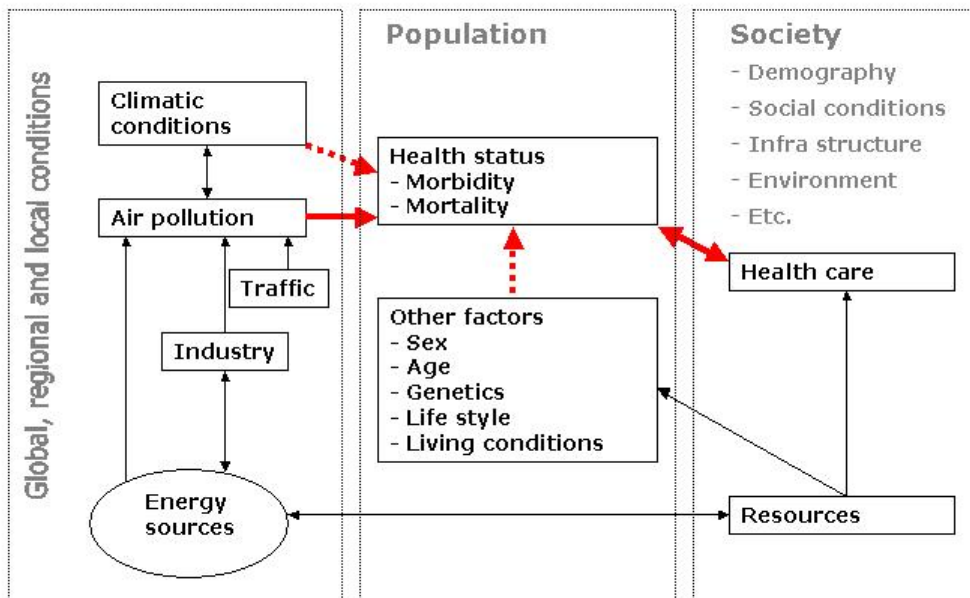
Global, regional and local conditions

Climatic conditions

Air pollution

Traffic

Industry

Energy sources

Population

Health status
- Morbidity
- Mortality

Other factors
- Sex
- Age
- Genetics
- Life style
- Living conditions

Society
- Demography
- Social conditions
- Infra structure
- Environment
- Etc.

Health care

Resources